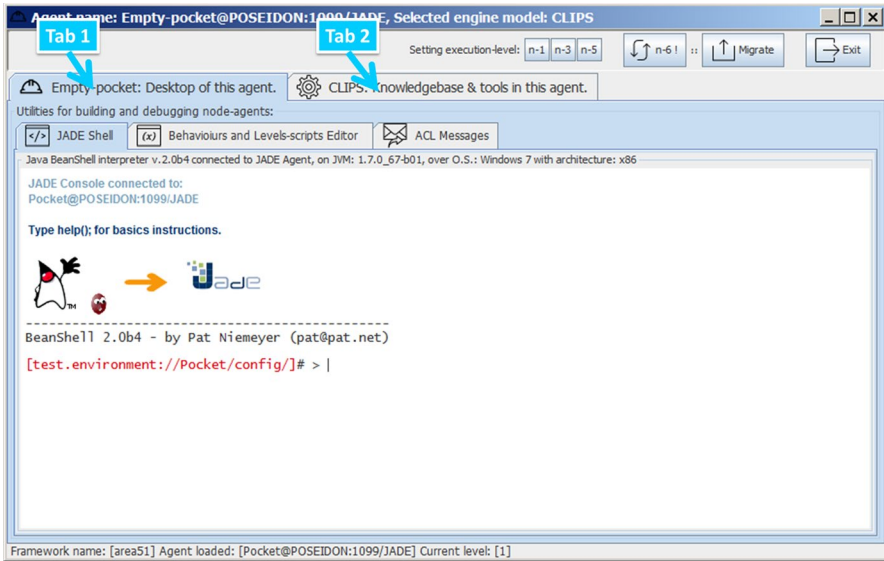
Agent name: Empty-pocket@POSEIDON:1099/JADE, Selected engine model: CLIPS

Tab 1

Tab 2

Setting execution-level: n-1 n-3 n-5

n-6 ! :: Migrate

Exit

Empty-pocket: Desktop of this agent.

CLIPS: Knowledgebase & tools in this agent.

Utilities for building and debugging node-agents:

JADE Shell

(x) Behavioiurs and Levels-scripts Editor

ACL Messages

Java BeanShell interpreter v.2.0b4 connected to JADE Agent, on JVM: 1.7.0_67-b01, over O.S.: Windows 7 with architecture: x86

JADE Console connected to:
Pocket@POSEIDON:1099/JADE

Type help(); for basics instructions.

TM

JADE

-------------------------------------------
BeanShell 2.0b4 - by Pat Niemeyer (pat@pat.net)

[test.environment://Pocket/config/]# > |

Framework name: [area51] Agent loaded: [Pocket@POSEIDON:1099/JADE] Current level: [1]